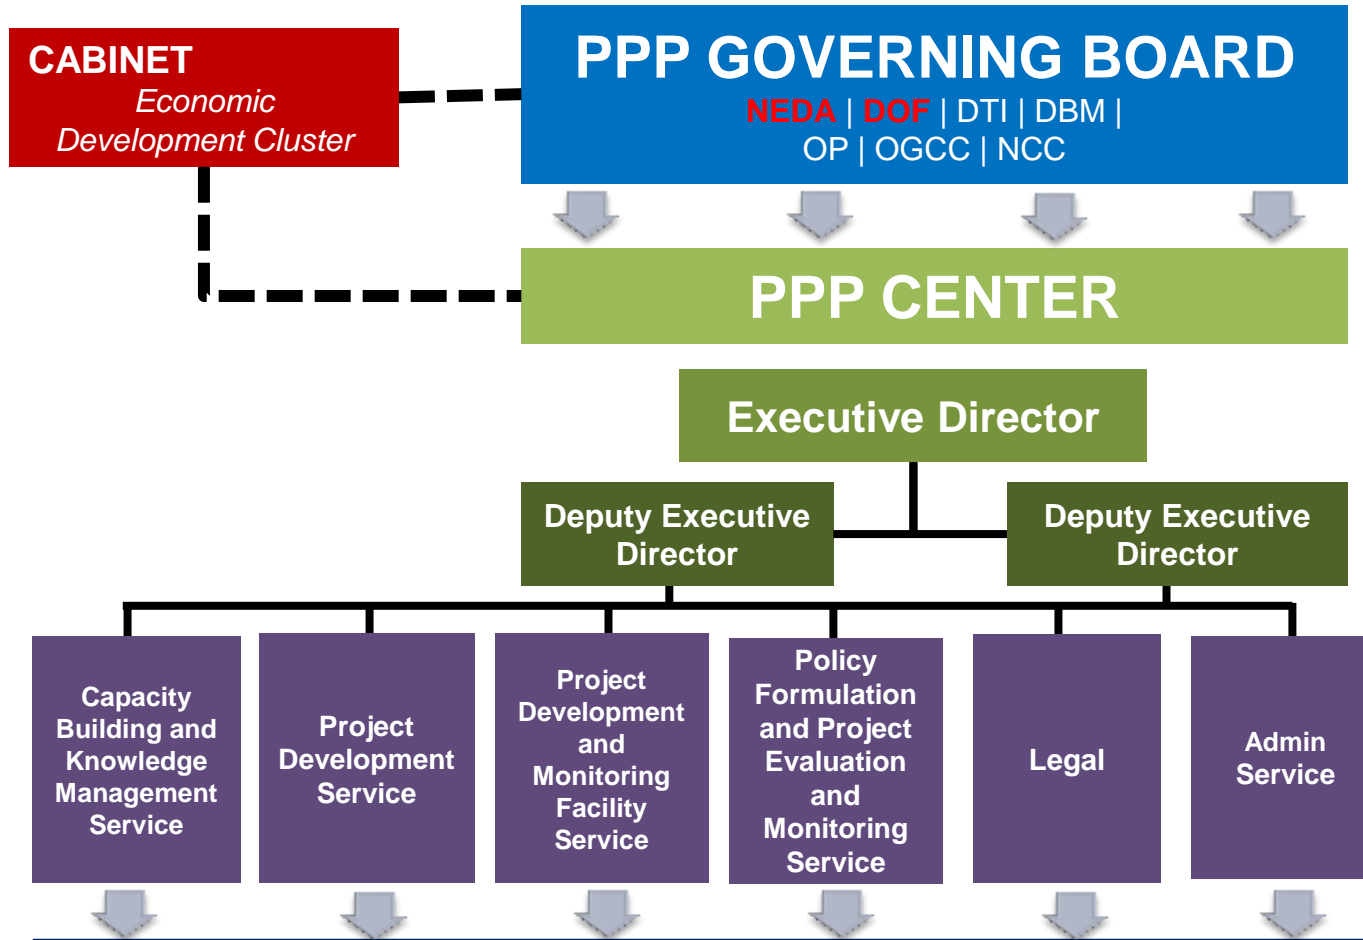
CABINET
Economic Development Cluster

PPP GOVERNING BOARD
NEDA | DOF | DTI | DBM | OP | OGCC | NCC

PPP CENTER

Executive Director

Deputy Executive Director

Deputy Executive Director

Capacity Building and Knowledge Management Service

Project Development Service

Project Development and Monitoring Facility Service

Policy Formulation and Project Evaluation and Monitoring Service

Legal

Admin Service